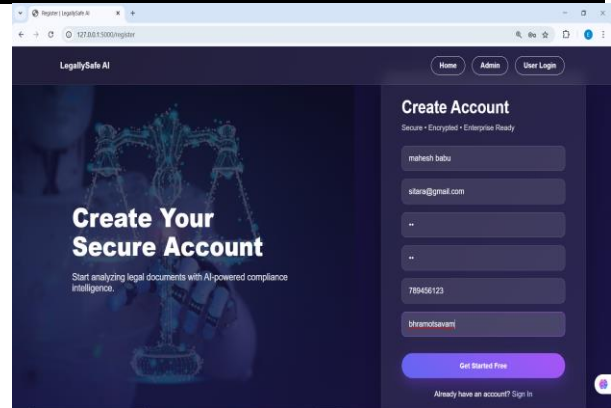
Register | LegallySafe AI

127.0.0.1:5000/register

LegallySafe AI

Home

Admin

User Login

Create Your Secure Account

Start analyzing legal documents with AI-powered compliance intelligence.

Create Account

Secure • Encrypted • Enterprise Ready

mahesh babu

sitara@gmail.com

••

••

789456123

bhramotsavam

Get Started Free

Already have an account? Sign In